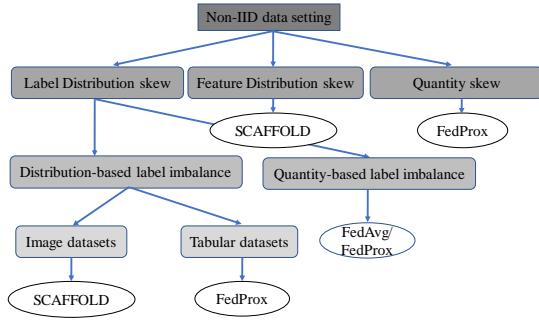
Non-IID data setting

Label Distribution skew

Feature Distribution skew

Quantity skew

SCAFFOLD

FedProx

Distribution-based label imbalance

Quantity-based label imbalance

Image datasets

Tabular datasets

FedAvg/ FedProx

SCAFFOLD

FedProx